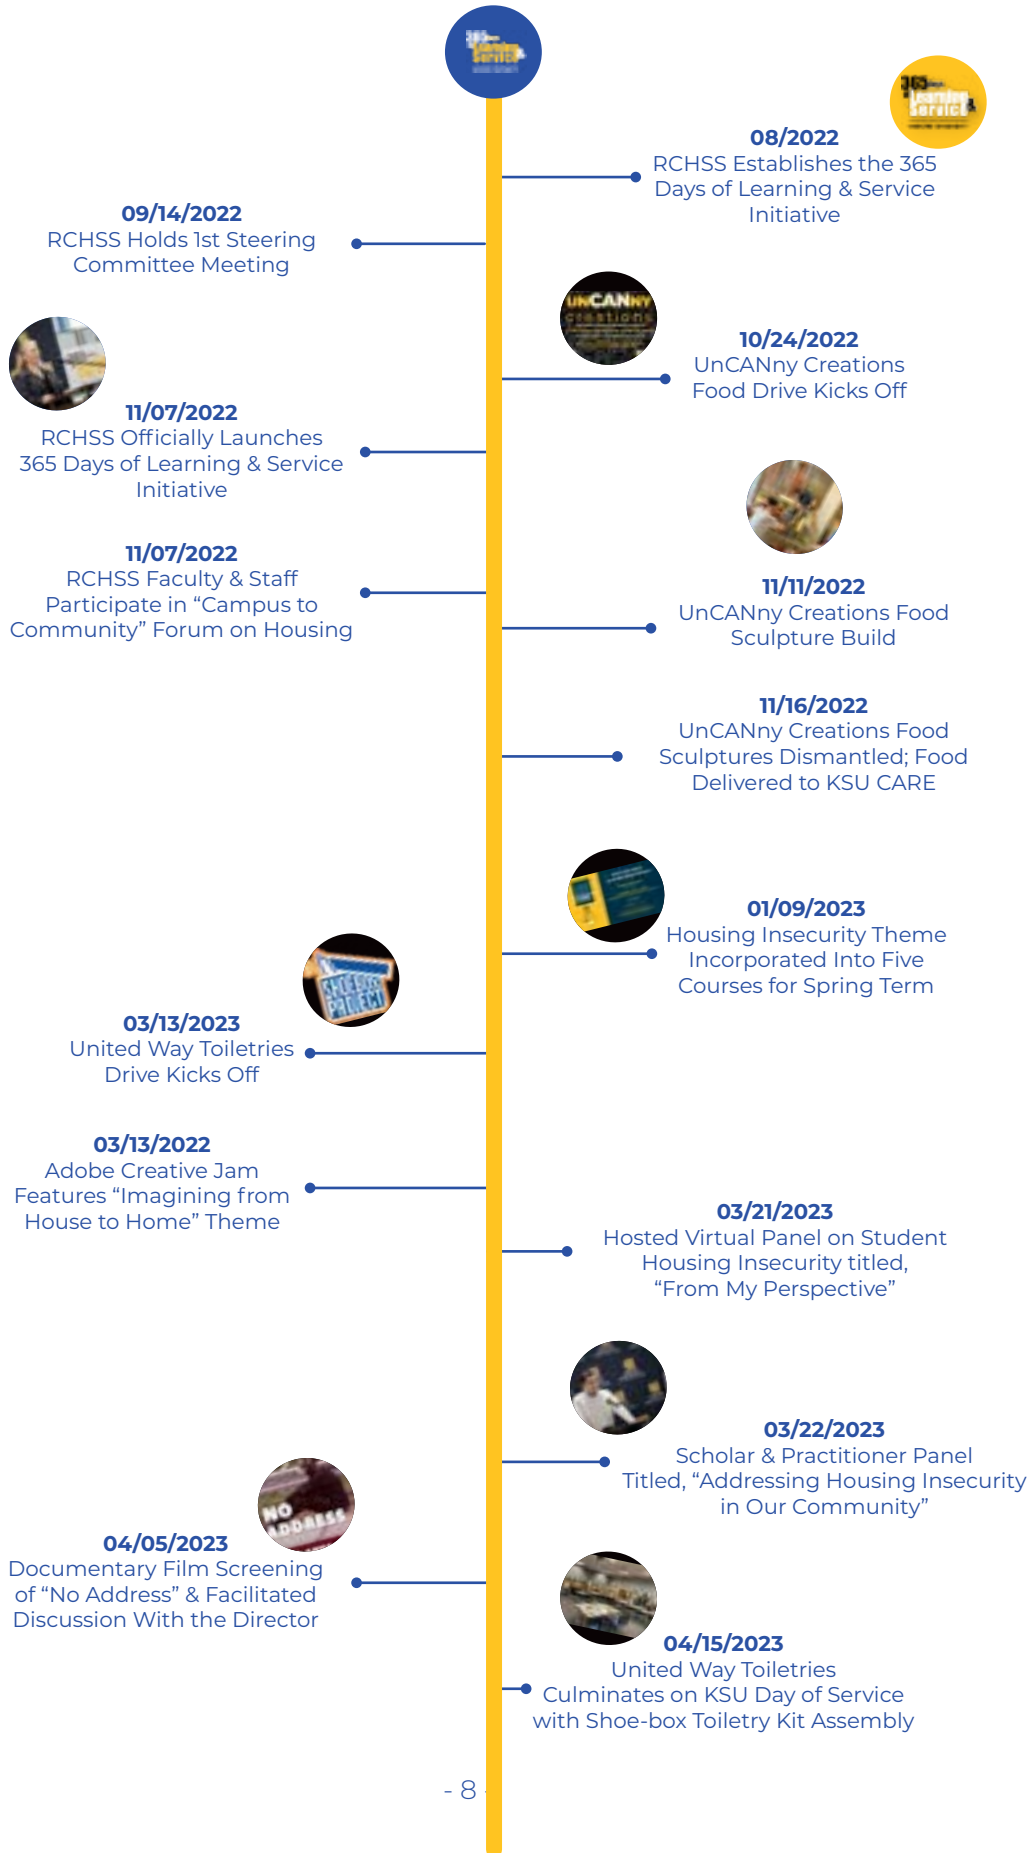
08/2022
RCHSS Establishes the 365 Days of Learning & Service Initiative

09/14/2022
RCHSS Holds 1st Steering Committee Meeting

10/24/2022
UnCANny Creations Food Drive Kicks Off

11/07/2022
RCHSS Officially Launches 365 Days of Learning & Service Initiative

11/07/2022
RCHSS Faculty & Staff Participate in “Campus to Community” Forum on Housing

11/11/2022
UnCANny Creations Food Sculpture Build

11/16/2022
UnCANny Creations Food Sculptures Dismantled; Food Delivered to KSU CARE

01/09/2023
Housing Insecurity Theme Incorporated Into Five Courses for Spring Term

03/13/2023
United Way Toiletries Drive Kicks Off

03/13/2022
Adobe Creative Jam Features “Imagining from House to Home” Theme

03/21/2023
Hosted Virtual Panel on Student Housing Insecurity titled, “From My Perspective”

03/22/2023
Scholar & Practitioner Panel Titled, “Addressing Housing Insecurity in Our Community”

04/05/2023
Documentary Film Screening of “No Address” & Facilitated Discussion With the Director

04/15/2023
United Way Toiletries Culminates on KSU Day of Service with Shoe-box Toiletry Kit Assembly

- 8 -